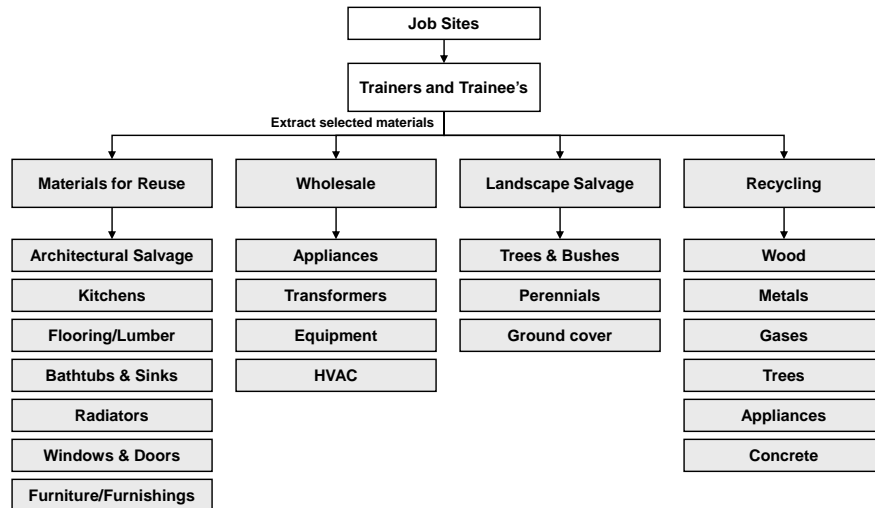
Job Sites

Trainers and Trainee's

Extract selected materials

Materials for Reuse

Architectural Salvage

Kitchens

Flooring/Lumber

Bathtubs & Sinks

Radiators

Windows & Doors

Furniture/Furnishings

Wholesale

Appliances

Transformers

Equipment

HVAC

Landscape Salvage

Trees & Bushes

Perennials

Ground cover

Recycling

Wood

Metals

Gases

Trees

Appliances

Concrete